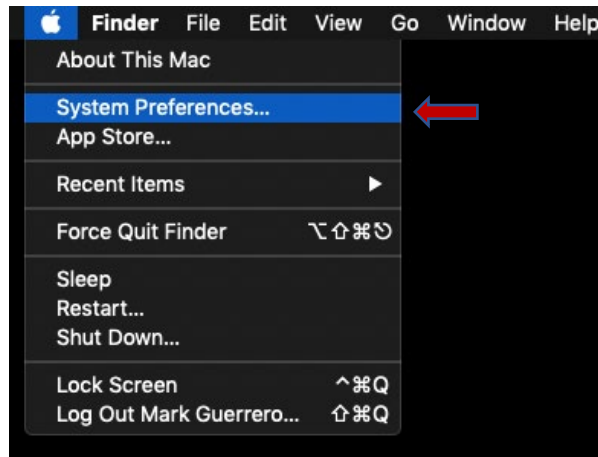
Finder File Edit View Go Window Help

About This Mac

System Preferences...
App Store...

Recent Items ▶

Force Quit Finder ⌥⇧⌘⎋

Sleep
Restart...
Shut Down...

Lock Screen ^⌘Q
Log Out Mark Guerrero... ⇧⌘Q